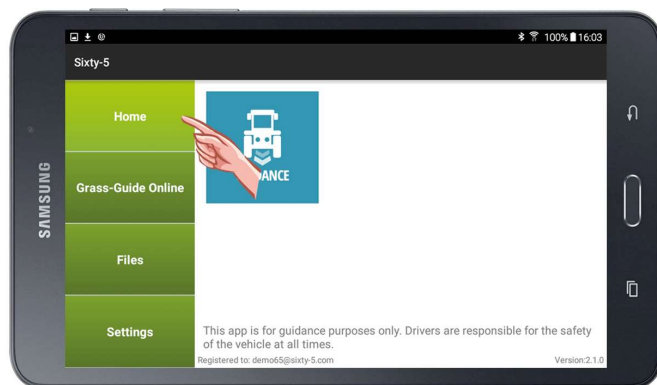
SAMSUNG

100% 16:03

Sixty-5

Home

Grass-Guide Online

Files

Settings

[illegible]DANCE

This app is for guidance purposes only. Drivers are responsible for the safety of the vehicle at all times.

Registered to: demo65@sixty-5.com

Version:2.1.0